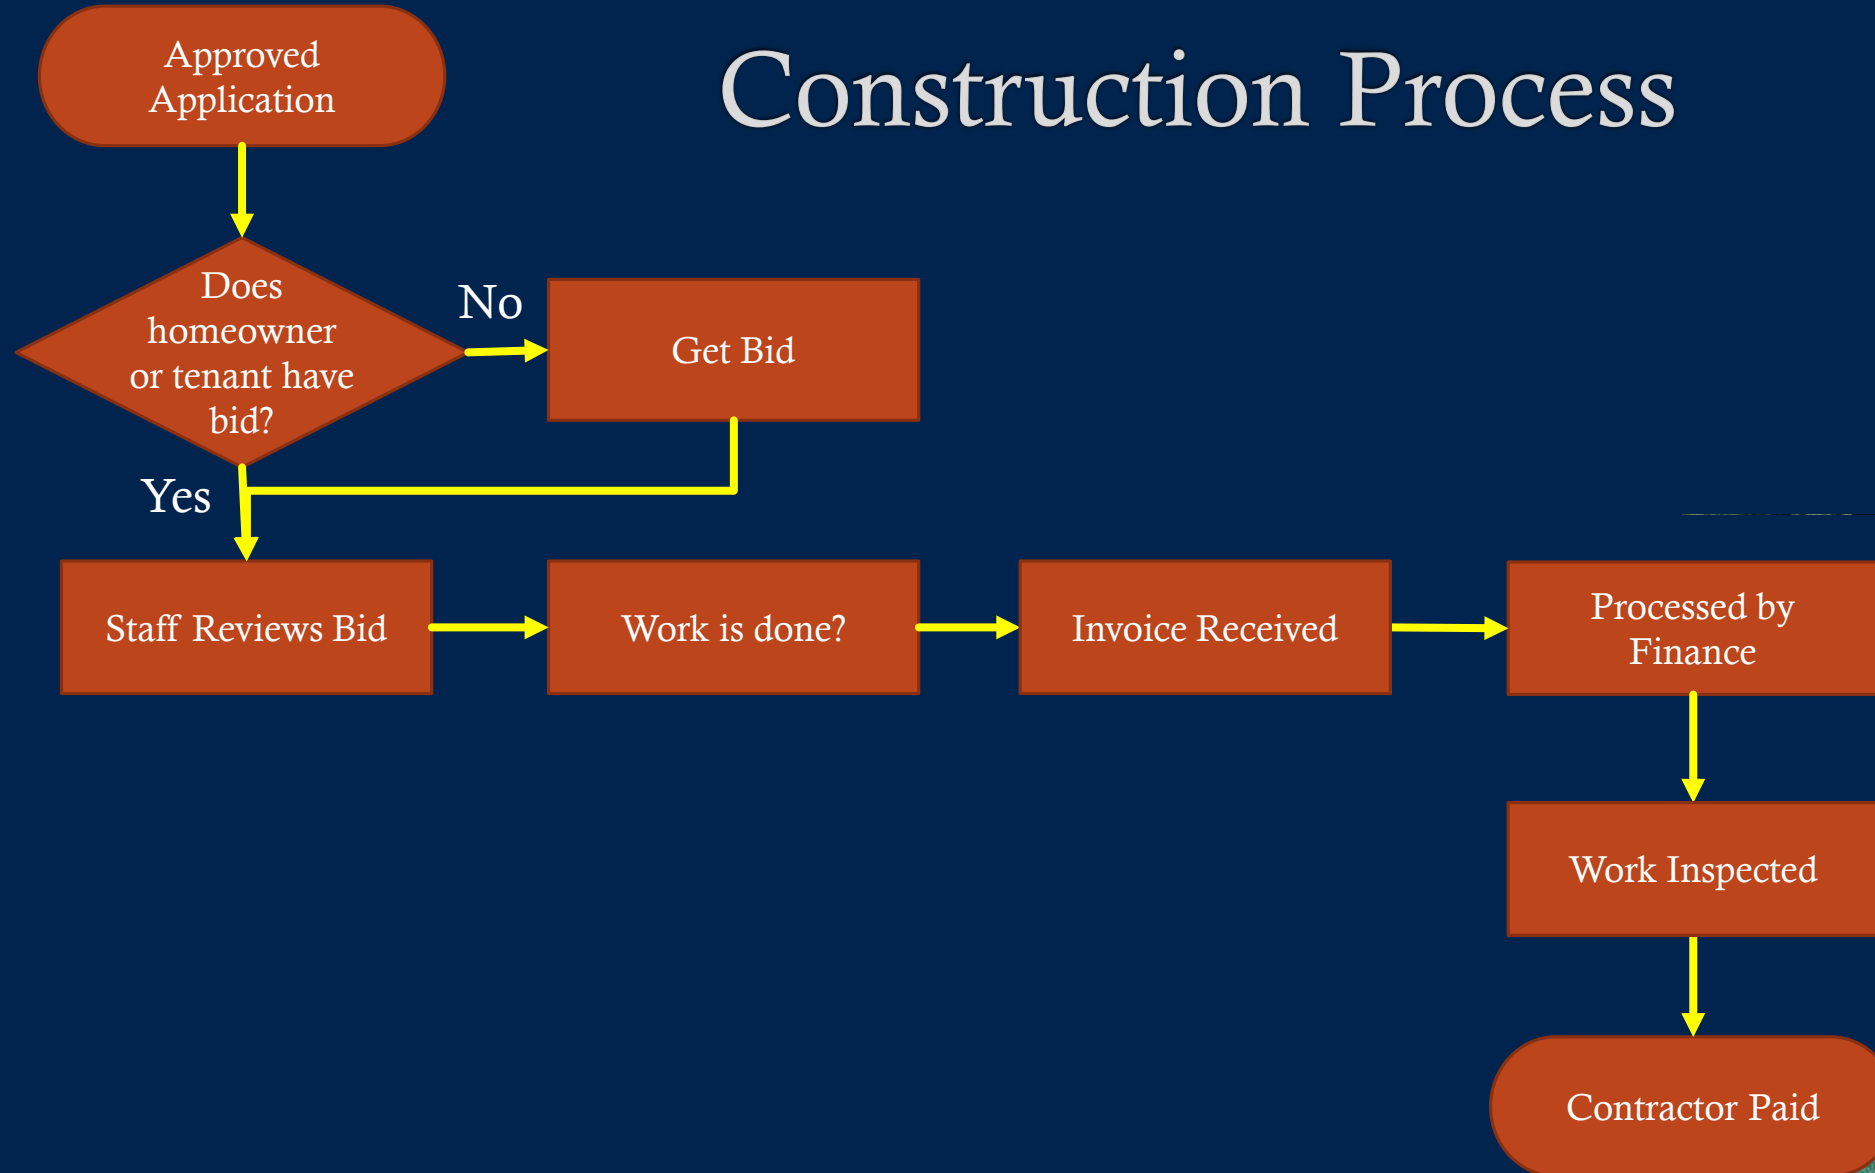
Construction Process

Approved Application

Does homeowner or tenant have bid?

No

Get Bid

Yes

Staff Reviews Bid

Work is done?

Invoice Received

Processed by Finance

Work Inspected

Contractor Paid